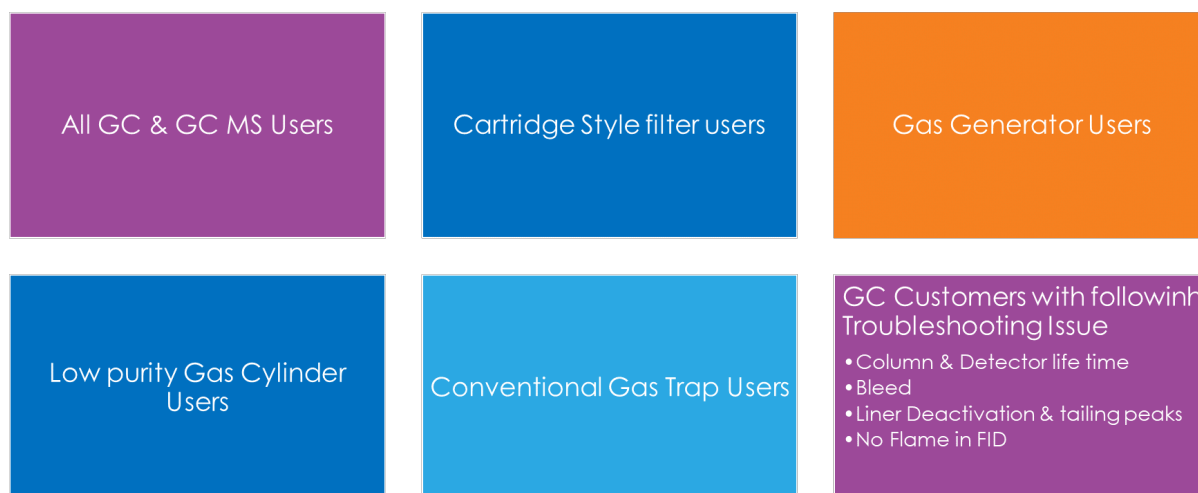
All GC & GC MS Users

Cartridge Style filter users

Gas Generator Users

Low purity Gas Cylinder Users

Conventional Gas Trap Users

GC Customers with followinh Troubleshooting Issue

• Column & Detector life time
• Bleed
• Liner Deactivation & tailing peaks
• No Flame in FID